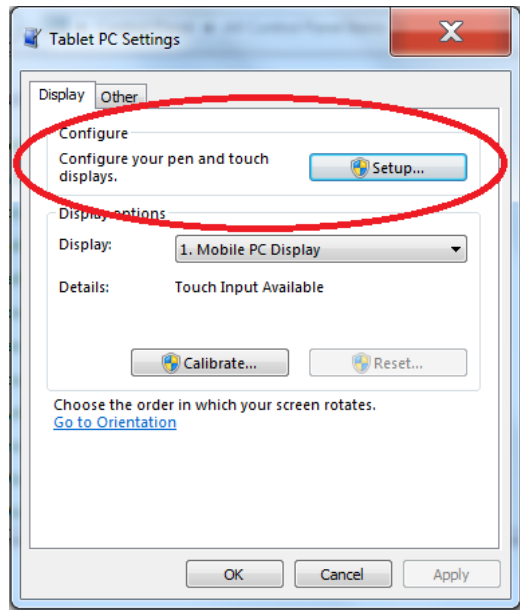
Tablet PC Settings

Display Other

Configure

Configure your pen and touch displays.

Setup...

Display options

Display: 1. Mobile PC Display

Details: Touch Input Available

Calibrate...

Reset...

Choose the order in which your screen rotates.
Go to Orientation

OK Cancel Apply